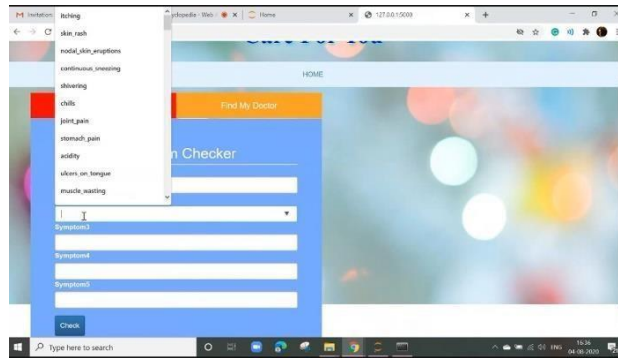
M Invitation

yclopedia - Web

Home

127.0.0.1:5000

itching
skin_rash
nodal_skin_eruptions
continuous_sneezing
shivering
chills
joint_pain
stomach_pain
acidity
ulcers_on_tongue
muscle_wasting

Care For You

HOME

Find My Doctor

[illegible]n Checker

Symptom3

Symptom4

Symptom5

Check

Type here to search

ENG 15:36 04-08-2020